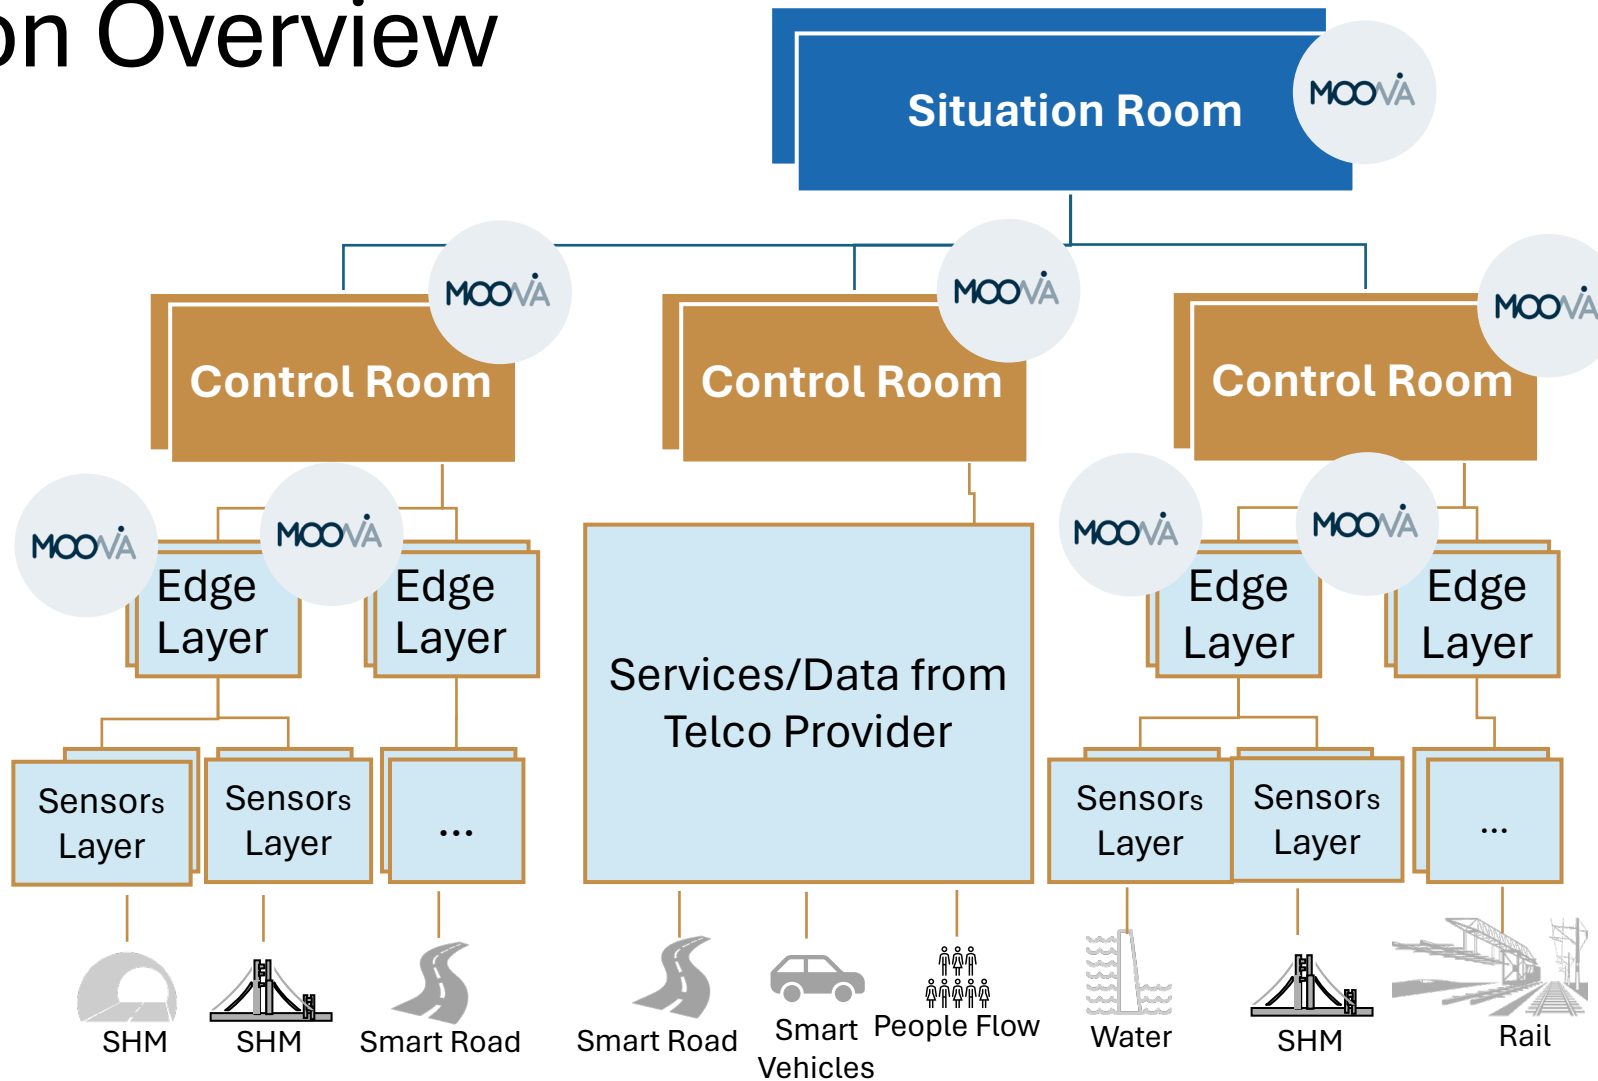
on Overview

Situation Room

MOOVA

MOOVA

Control Room

MOOVA

Control Room

MOOVA

Control Room

MOOVA

MOOVA

Edge Layer

Edge Layer

Services/Data from Telco Provider

MOOVA

MOOVA

Edge Layer

Edge Layer

Sensors Layer

Sensors Layer

...

Sensors Layer

Sensors Layer

...

SHM

SHM

Smart Road

Smart Road

Smart Vehicles

People Flow

Water

SHM

Rail